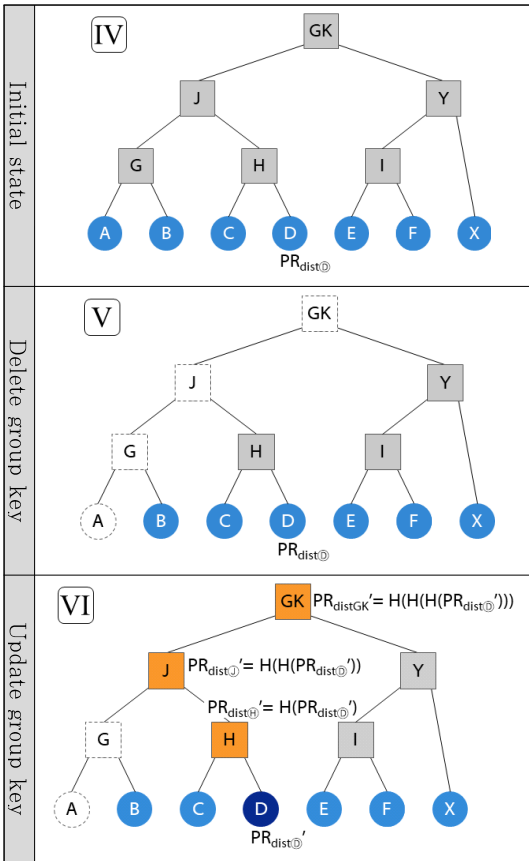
Initial state

IV

GK

J

Y

G

H

I

A

B

C

D

E

F

X

$PR_{distⒹ}$

Delete group key

V

GK

J

Y

G

H

I

A

B

C

D

E

F

X

$PR_{distⒹ}$

Update group key

VI

GK

$PR_{distGK}' = H(H(H(PR_{distⒹ}')))$

J

$PR_{distⒿ}' = H(H(PR_{distⒹ}'))$

Y

$PR_{distⒽ}' = H(PR_{distⒹ}')$

G

H

I

A

B

C

D

E

F

X

$PR_{distⒹ}'$